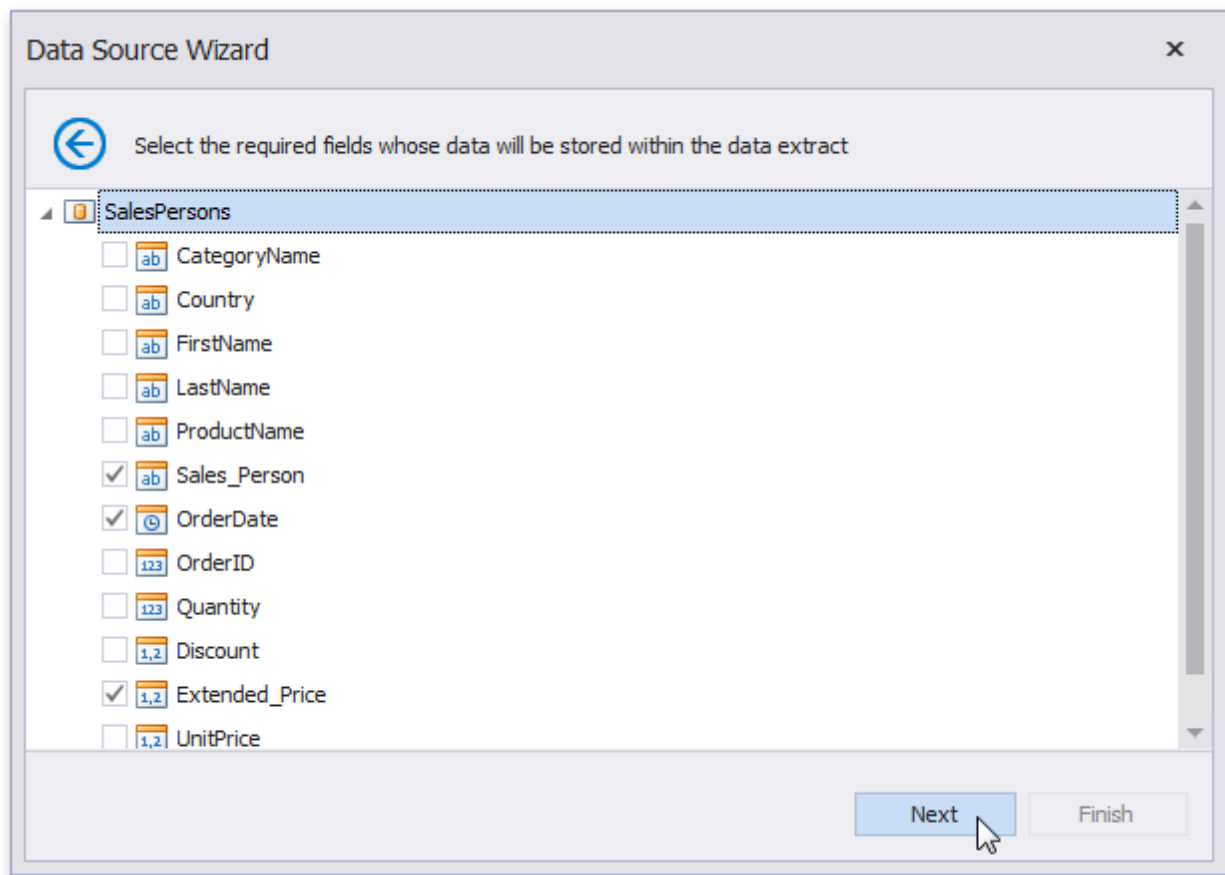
Data Source Wizard ×

Select the required fields whose data will be stored within the data extract

SalesPersons
ab CategoryName
ab Country
ab FirstName
ab LastName
ab ProductName
ab Sales_Person
OrderDate
123 OrderID
123 Quantity
1,2 Discount
1,2 Extended_Price
1,2 UnitPrice

Next
Finish